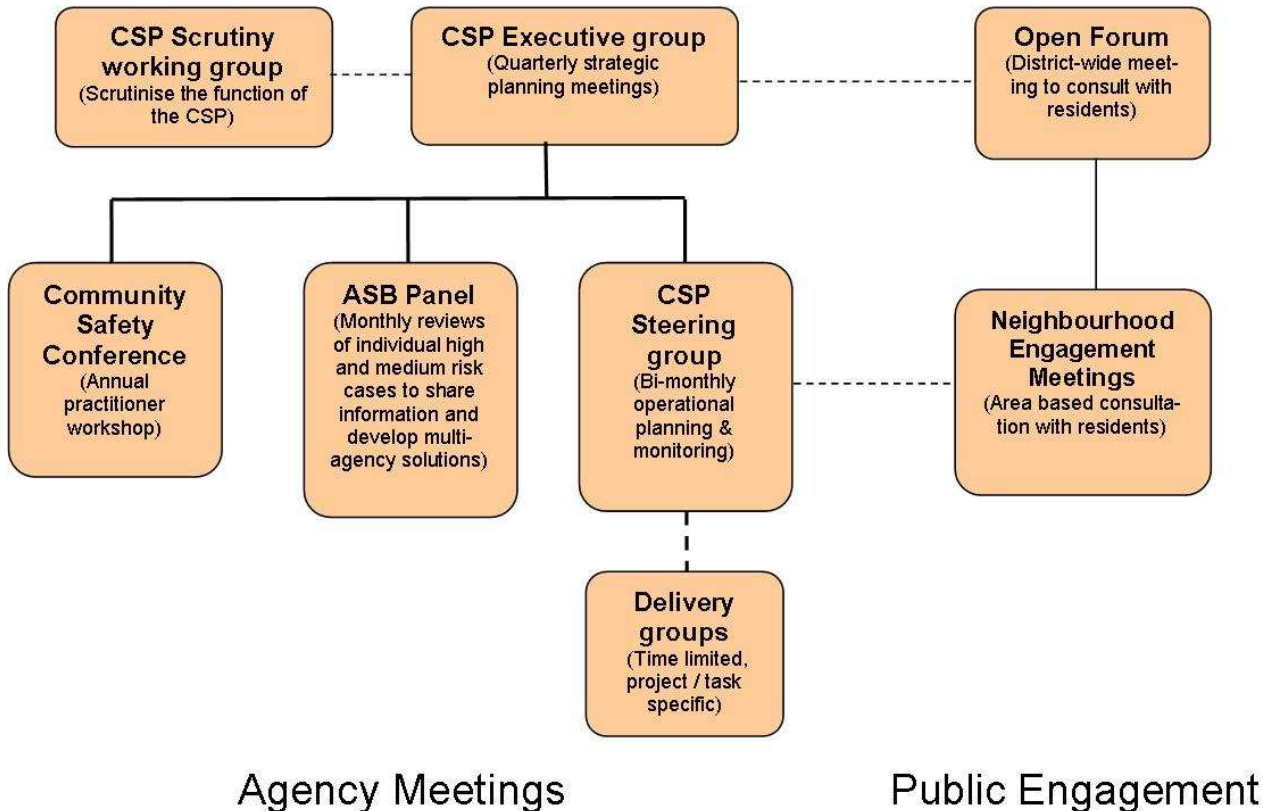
CSP Scrutiny working group
(Scrutinise the function of the CSP)

CSP Executive group
(Quarterly strategic planning meetings)

Open Forum
(District-wide meeting to consult with residents)

Community Safety Conference
(Annual practitioner workshop)

ASB Panel
(Monthly reviews of individual high and medium risk cases to share information and develop multi-agency solutions)

CSP Steering group
(Bi-monthly operational planning & monitoring)

Neighbourhood Engagement Meetings
(Area based consultation with residents)

Delivery groups
(Time limited, project / task specific)

Agency Meetings

Public Engagement